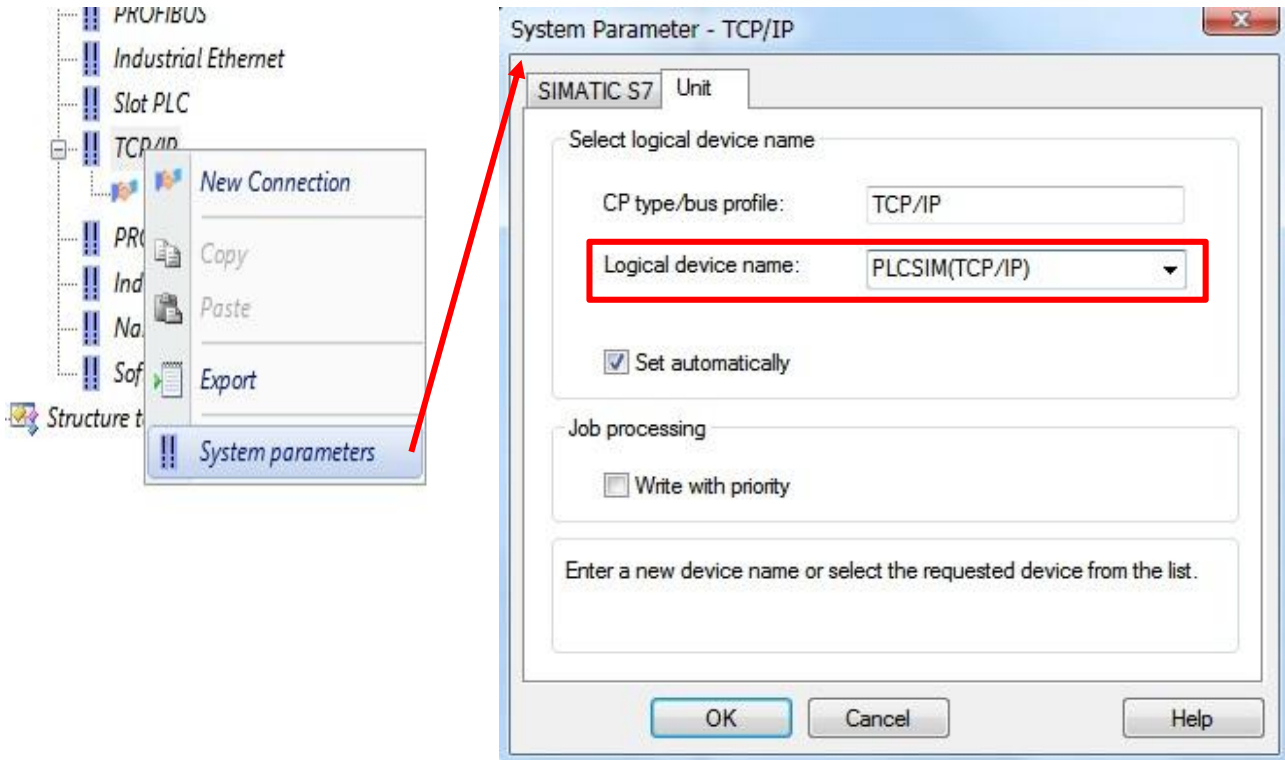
PROFIBUS
Industrial Ethernet
Slot PLC
TCP/IP
PR
Ind
Na
Sof
Structure t

New Connection
Copy
Paste
Export
System parameters

System Parameter - TCP/IP
SIMATIC S7
Unit
Select logical device name
CP type/bus profile: TCP/IP
Logical device name: PLCSIM(TCP/IP)
Set automatically
Job processing
Write with priority
Enter a new device name or select the requested device from the list.
OK
Cancel
Help